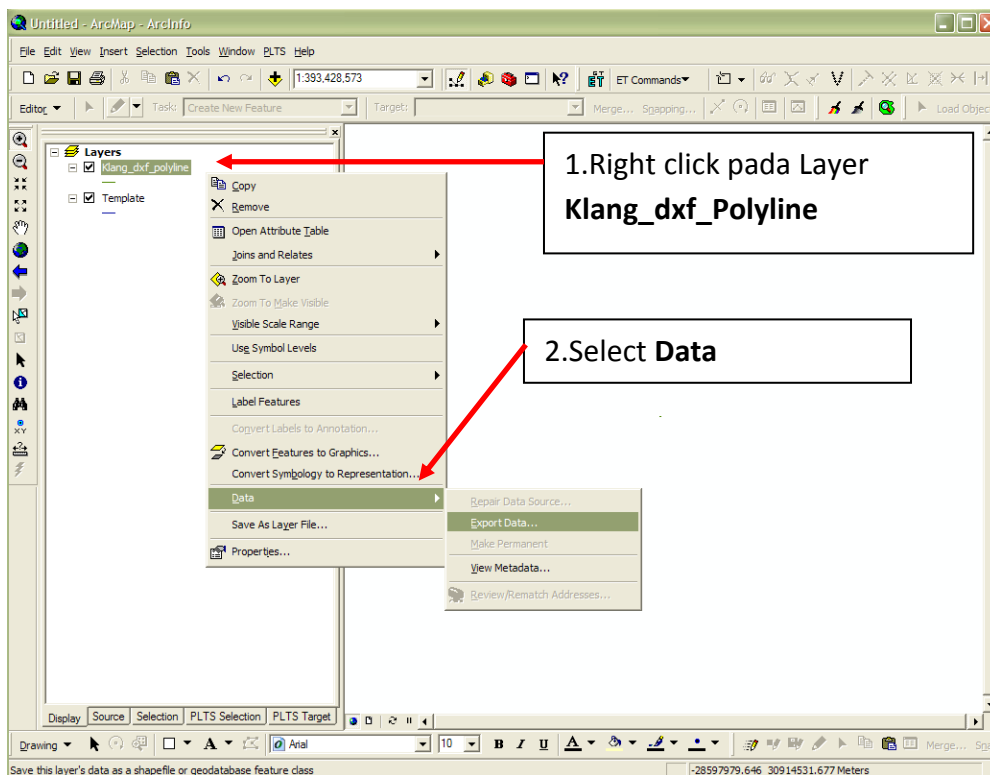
Untitled - ArcMap - ArcInfo

File Edit View Insert Selection Tools Window PLTS Help

1:393,428,573

ET Commands

Editor Task: Create New Feature Target: Merge... Snapping... Load Object

Layers
Klang_dxf_polyline
Template

Copy
Remove
Open Attribute Table
Joins and Relates
Zoom To Layer
Zoom To Make Visible
Visible Scale Range
Use Symbol Levels
Selection
Label Features
Convert Labels to Annotation...
Convert Features to Graphics...
Convert Symbology to Representation...
Data
Save As Layer File...
Properties...

Repair Data Source...
Export Data...
Make Permanent
View Metadata...
Review/Rematch Addresses...

1.Right click pada Layer **Klang_dxf_Polyline**

2.Select **Data**

Display Source Selection PLTS Selection PLTS Target

Drawing Arial 10 B I U A Merge... Sn

Save this layer's data as a shapefile or geodatabase feature class

-28597979.646 30914531.677 Meters